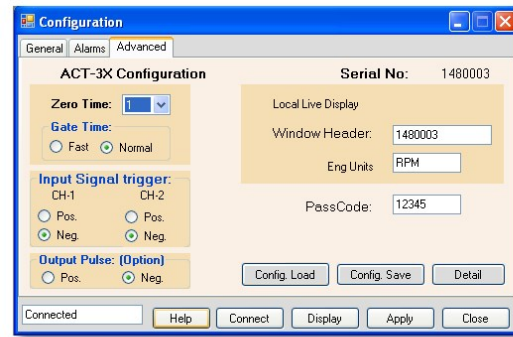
Configuration

General | Alarms | Advanced

ACT-3X Configuration

Serial No: 1480003

Zero Time: 1

Gate Time:
Fast
Normal

Input Signal trigger:
CH-1
CH-2
Pos.
Pos.
Neg.
Neg.

Output Pulse: (Option)
Pos.
Neg.

Local Live Display

Window Header: 1480003

Eng Units RPM

PassCode: 12345

Config. Load
Config. Save
Detail

Connected
Help
Connect
Display
Apply
Close